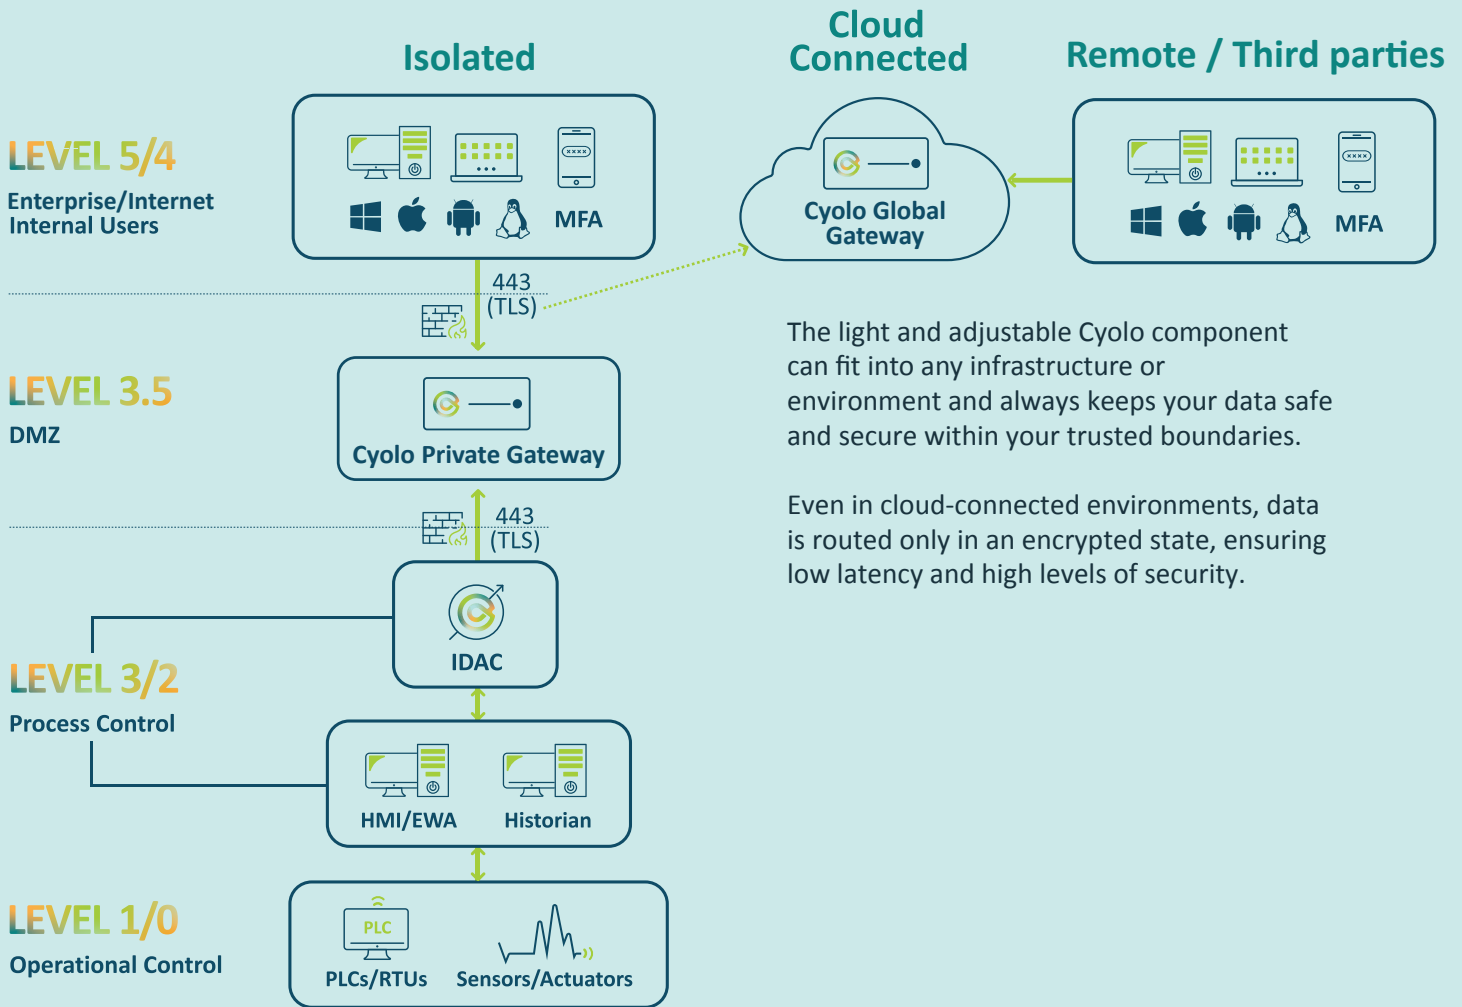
Isolated

Cloud Connected

Remote / Third parties

LEVEL 5/4
Enterprise/Internet Internal Users

MFA

Cyolo Global Gateway

MFA

443 (TLS)

LEVEL 3.5
DMZ

Cyolo Private Gateway

The light and adjustable Cyolo component can fit into any infrastructure or environment and always keeps your data safe and secure within your trusted boundaries.

Even in cloud-connected environments, data is routed only in an encrypted state, ensuring low latency and high levels of security.

443 (TLS)

IDAC

LEVEL 3/2
Process Control

HMI/EWA

Historian

LEVEL 1/0
Operational Control

PLC

PLCs/RTUs

Sensors/Actuators